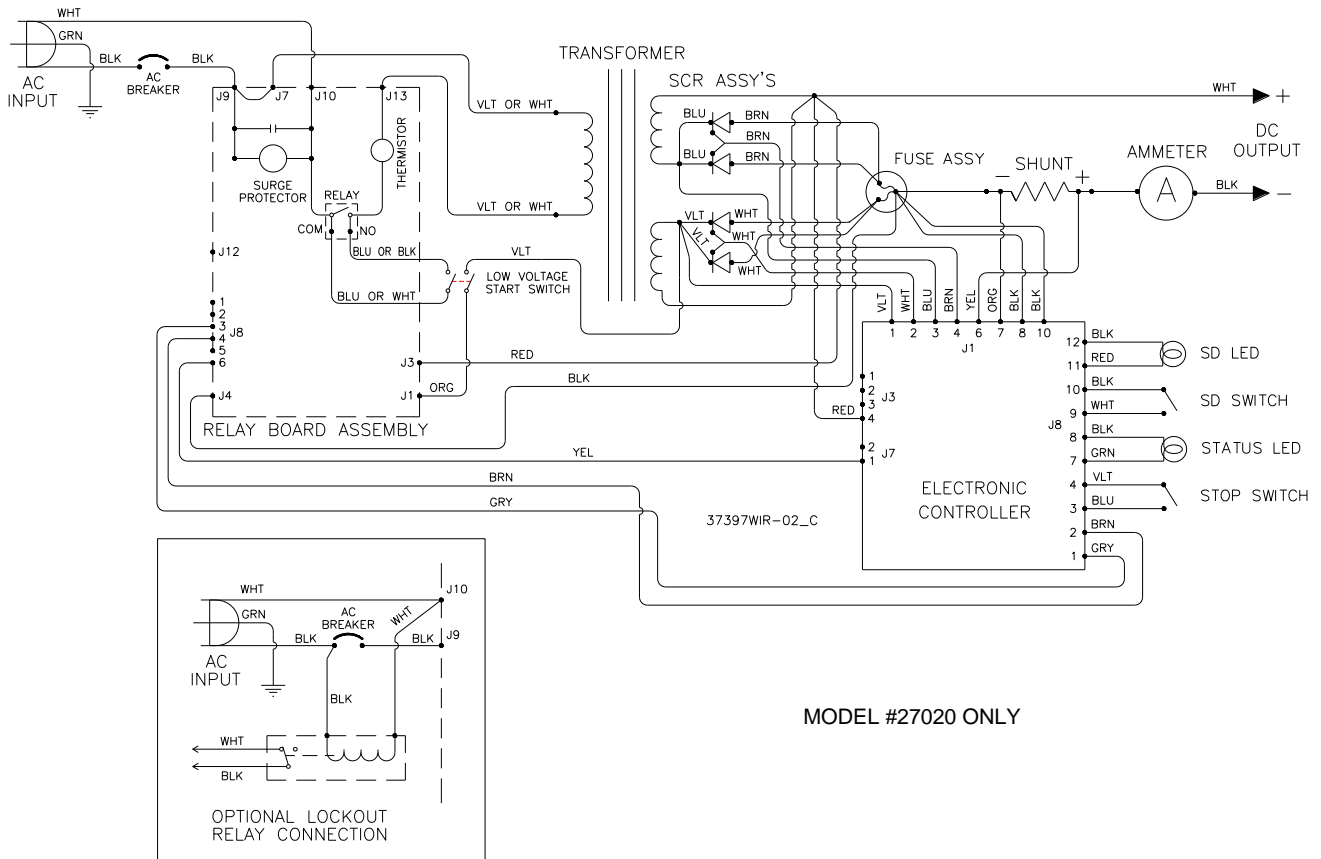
WHT
GRN
BLK
AC BREAKER
BLK
AC INPUT
J9
J7
J10
J13
TRANSFORMER
SCR ASSY'S
WHT
+
DC OUTPUT
VLT OR WHT
BLU
BRN
BRN
BLU
BRN
FUSE ASSY
SHUNT
AMMETER
A
BLK
−
SURGE PROTECTOR
THERMISTOR
RELAY
COM
NO
VLT OR WHT
VLT
WHT
VLT
WHT
VLT
WHT
BLU OR BLK
VLT
J12
BLU OR WHT
LOW VOLTAGE START SWITCH
1
2
3
J8
4
5
6
VLT
WHT
BLU
BRN
YEL
ORG
BLK
BLK
1
2
3
4
6
7
8
10
J1
12 BLK
11 RED
SD LED
J3
RED
1
2
3
J3
4
RED
10 BLK
9 WHT
SD SWITCH
J8
J1
ORG
BLK
J4
RELAY BOARD ASSEMBLY
8 BLK
7 GRN
STATUS LED
YEL
2
1
J7
BRN
ELECTRONIC CONTROLLER
4 VLT
3 BLU
STOP SWITCH
GRY
37397WIR-02_C
2 BRN
1 GRY
WHT
J10
GRN
AC BREAKER
WHT
BLK
BLK
J9
AC INPUT
BLK
MODEL #27020 ONLY
WHT
BLK
OPTIONAL LOCKOUT RELAY CONNECTION